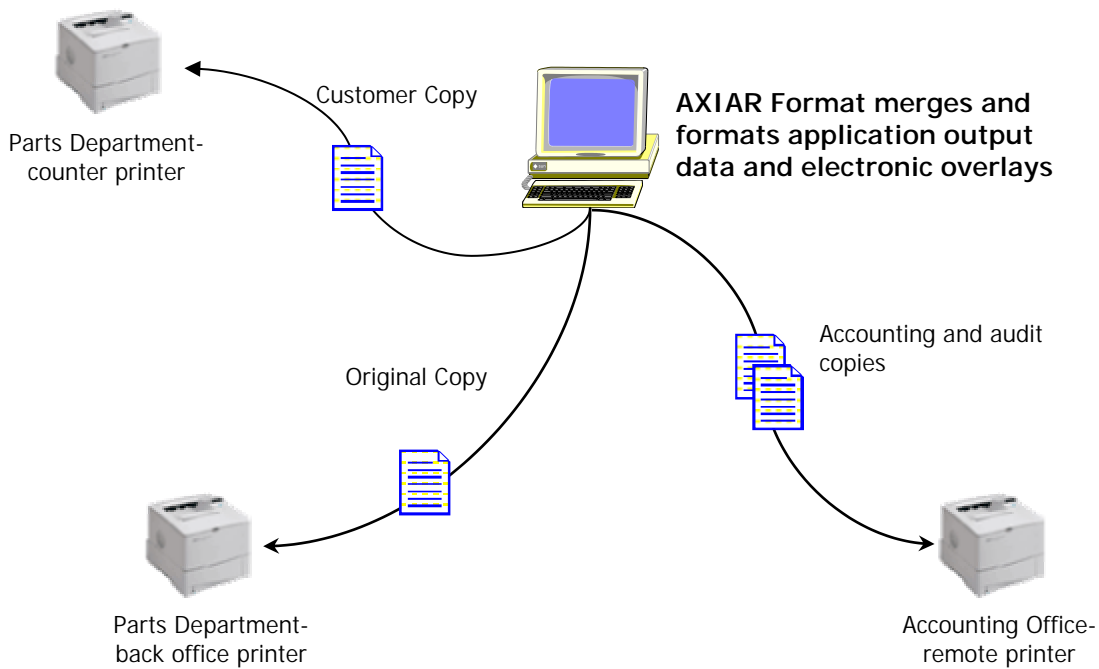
Parts Department-counter printer

Customer Copy

AXIAR Format merges and formats application output data and electronic overlays

Accounting and audit copies

Original Copy

Parts Department-back office printer

Accounting Office-remote printer